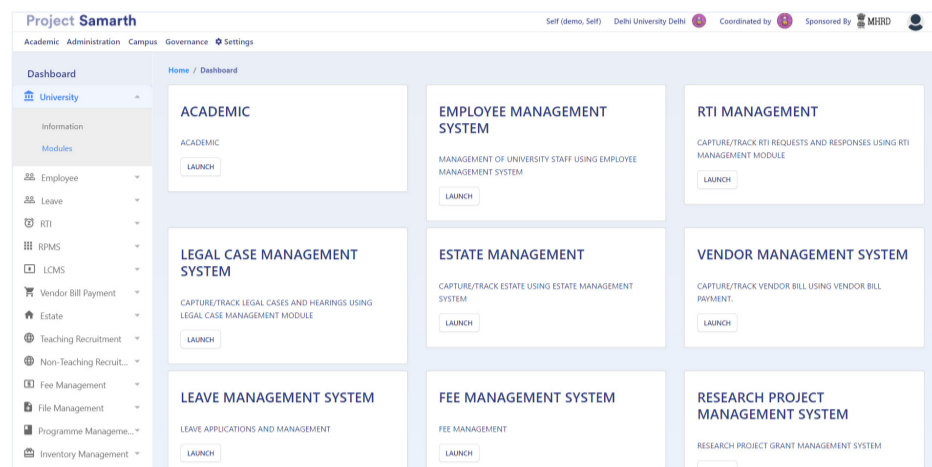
Project Samarth

Self (demo, Self) Delhi University Delhi Coordinated by Sponsored By MHRD

Academic Administration Campus Governance Settings

Dashboard
University
Information
Modules
Employee
Leave
RTI
RPMS
LCMS
Vendor Bill Payment
Estate
Teaching Recruitment
Non-Teaching Recruit...
Fee Management
File Management
Programme Manageme...
Inventory Management

Home / Dashboard

ACADEMIC
ACADEMIC
LAUNCH

EMPLOYEE MANAGEMENT SYSTEM
MANAGEMENT OF UNIVERSITY STAFF USING EMPLOYEE MANAGEMENT SYSTEM
LAUNCH

RTI MANAGEMENT
CAPTURE/TRACK RTI REQUESTS AND RESPONSES USING RTI MANAGEMENT MODULE
LAUNCH

LEGAL CASE MANAGEMENT SYSTEM
CAPTURE/TRACK LEGAL CASES AND HEARINGS USING LEGAL CASE MANAGEMENT MODULE
LAUNCH

ESTATE MANAGEMENT
CAPTURE/TRACK ESTATE USING ESTATE MANAGEMENT SYSTEM
LAUNCH

VENDOR MANAGEMENT SYSTEM
CAPTURE/TRACK VENDOR BILL USING VENDOR BILL PAYMENT.
LAUNCH

LEAVE MANAGEMENT SYSTEM
LEAVE APPLICATIONS AND MANAGEMENT
LAUNCH

FEE MANAGEMENT SYSTEM
FEE MANAGEMENT
LAUNCH

RESEARCH PROJECT MANAGEMENT SYSTEM
RESEARCH PROJECT GRANT MANAGEMENT SYSTEM